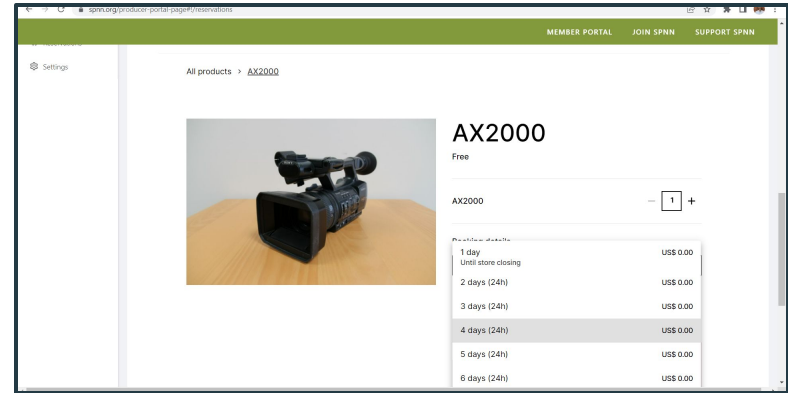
spnn.org/producer-portal-page#!/reservations

MEMBER PORTAL JOIN SPNN SUPPORT SPNN

Settings

All products > AX2000

AX2000

Free

AX2000

— 1 +

Booking details

1 day
Until store closing
US$ 0.00

2 days (24h) US$ 0.00

3 days (24h) US$ 0.00

4 days (24h) US$ 0.00

5 days (24h) US$ 0.00

6 days (24h) US$ 0.00